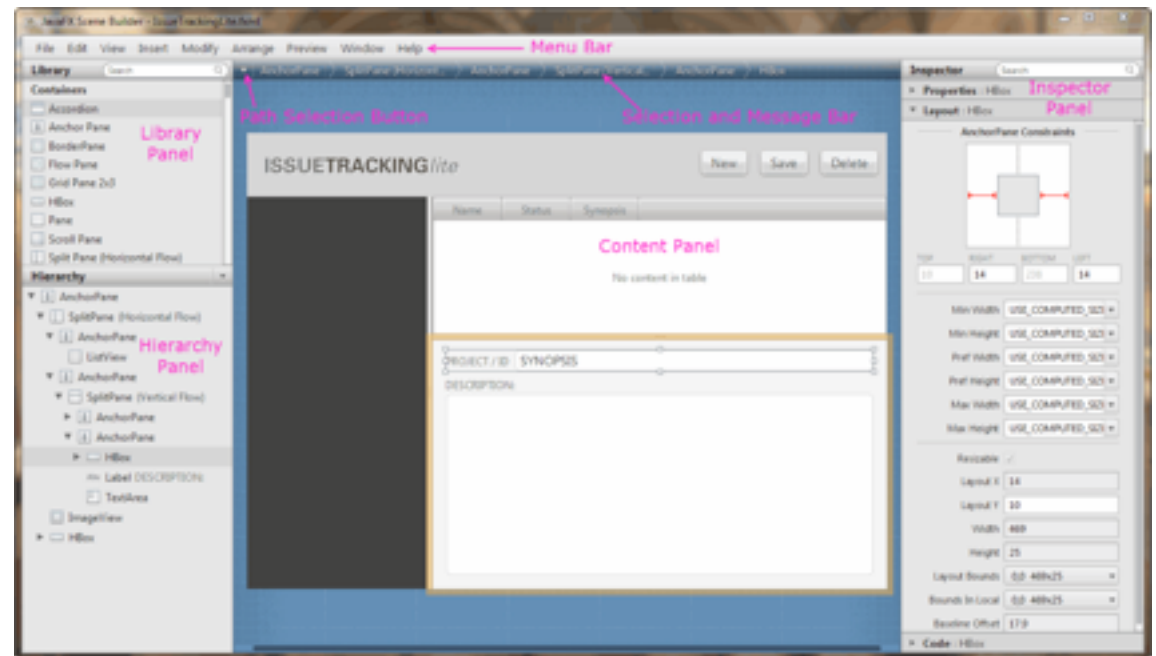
JavaFX Scene Builder - IssueTrackingLite.fxml

File Edit View Insert Modify Arrange Preview Window Help

Menu Bar

Library

Containers
Accordion
Anchor Pane
BorderPane
Flow Pane
Grid Pane 2x3
HBox
Pane
Scroll Pane
Split Pane (Horizontal Flow)

Library Panel

Hierarchy
AnchorPane
SplitPane (Horizontal Flow)
AnchorPane
ListView
AnchorPane
SplitPane (Vertical Flow)
AnchorPane
AnchorPane
HBox
Label DESCRIPTION
TextArea
ImageView
HBox

Hierarchy Panel

AnchorPane / SplitPane (Horizont... / AnchorPane / SplitPane (Vertical... / AnchorPane / HBox

Path Selection Button

Selection and Message Bar

ISSUETRACKINGlite

New Save Delete

Name Status Synopsis

Content Panel

No content in table

PROJECT / ID SYNOPSIS

DESCRIPTION

Inspector

Inspector Panel

Properties : HBox
Layout : HBox

AnchorPane Constraints

TOP RIGHT BOTTOM LEFT
10 14 239 14

Min Width USE_COMPUTED_SIZE
Min Height USE_COMPUTED_SIZE
Pref Width USE_COMPUTED_SIZE
Pref Height USE_COMPUTED_SIZE
Max Width USE_COMPUTED_SIZE
Max Height USE_COMPUTED_SIZE

Resizable
Layout X 14
Layout Y 10
Width 469
Height 25
Layout Bounds 0,0 469x25
Bounds In Local 0,0 469x25
Baseline Offset 17.0

Code : HBox